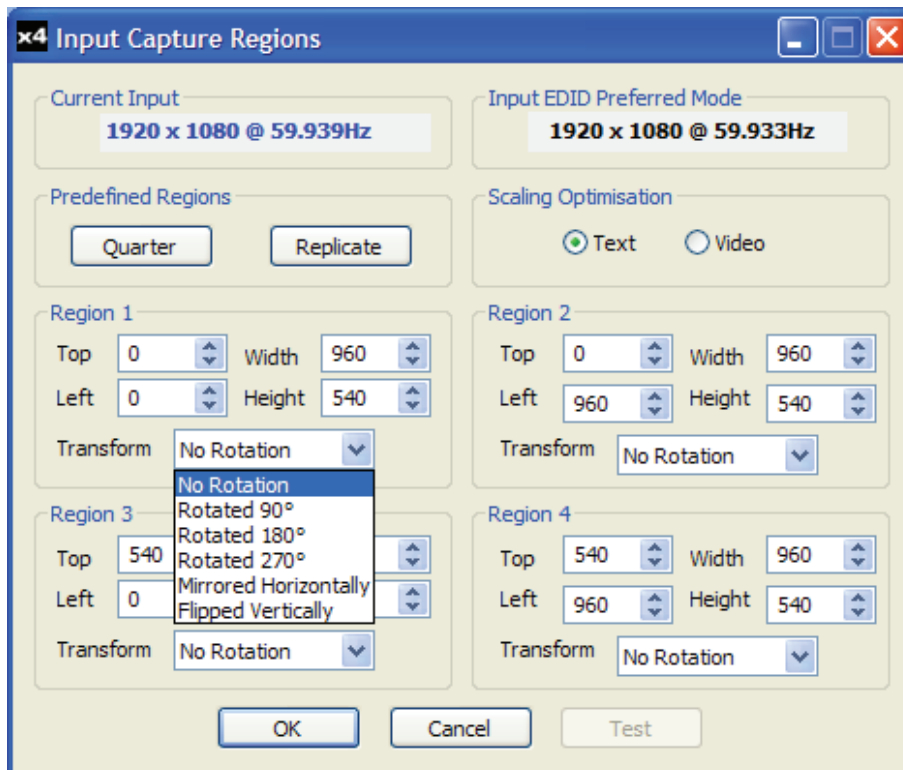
x4 Input Capture Regions

Current Input
1920 x 1080 @ 59.939Hz

Input EDID Preferred Mode
1920 x 1080 @ 59.933Hz

Predefined Regions
Quarter
Replicate

Scaling Optimisation
Text
Video

Region 1
Top 0
Width 960
Left 0
Height 540
Transform No Rotation

No Rotation
Rotated 90°
Rotated 180°
Rotated 270°
Mirrored Horizontally
Flipped Vertically

Region 2
Top 0
Width 960
Left 960
Height 540
Transform No Rotation

Region 3
Top 540
Left 0
Transform No Rotation

Region 4
Top 540
Width 960
Left 960
Height 540
Transform No Rotation

OK
Cancel
Test